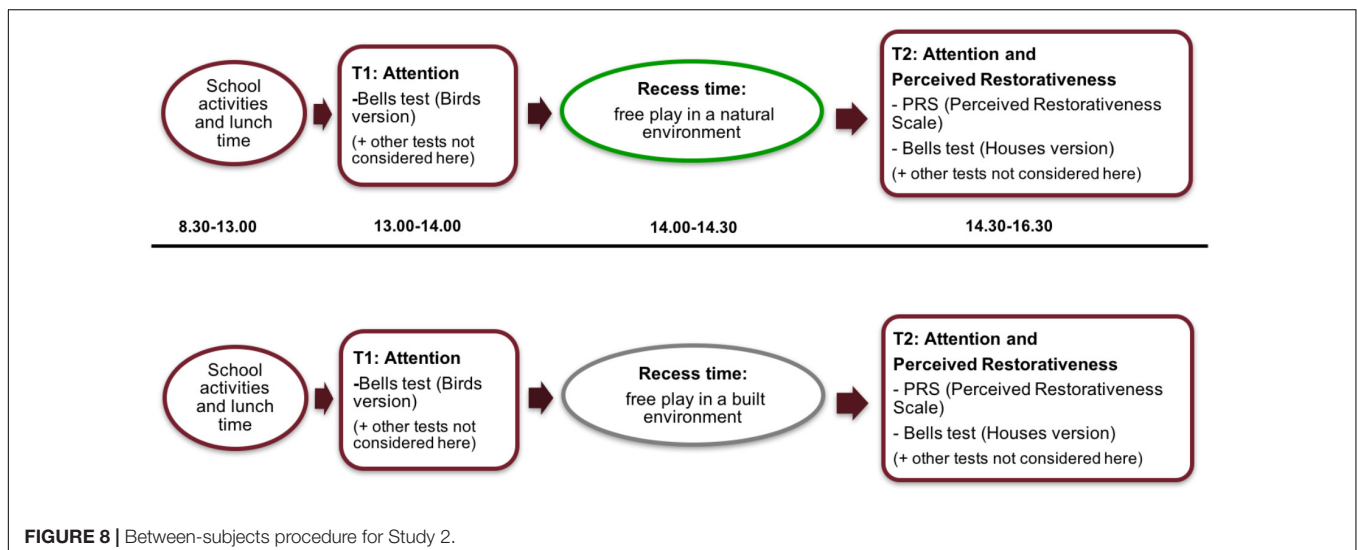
School activities and lunch time

T1: Attention
-Bells test (Birds version)
(+ other tests not considered here)

Recess time:
free play in a natural environment

T2: Attention and Perceived Restorativeness
- PRS (Perceived Restorativeness Scale)
- Bells test (Houses version)
(+ other tests not considered here)

8.30-13.00

13.00-14.00

14.00-14.30

14.30-16.30

School activities and lunch time

T1: Attention
-Bells test (Birds version)
(+ other tests not considered here)

Recess time:
free play in a built environment

T2: Attention and Perceived Restorativeness
- PRS (Perceived Restorativeness Scale)
- Bells test (Houses version)
(+ other tests not considered here)

FIGURE 8 | Between-subjects procedure for Study 2.